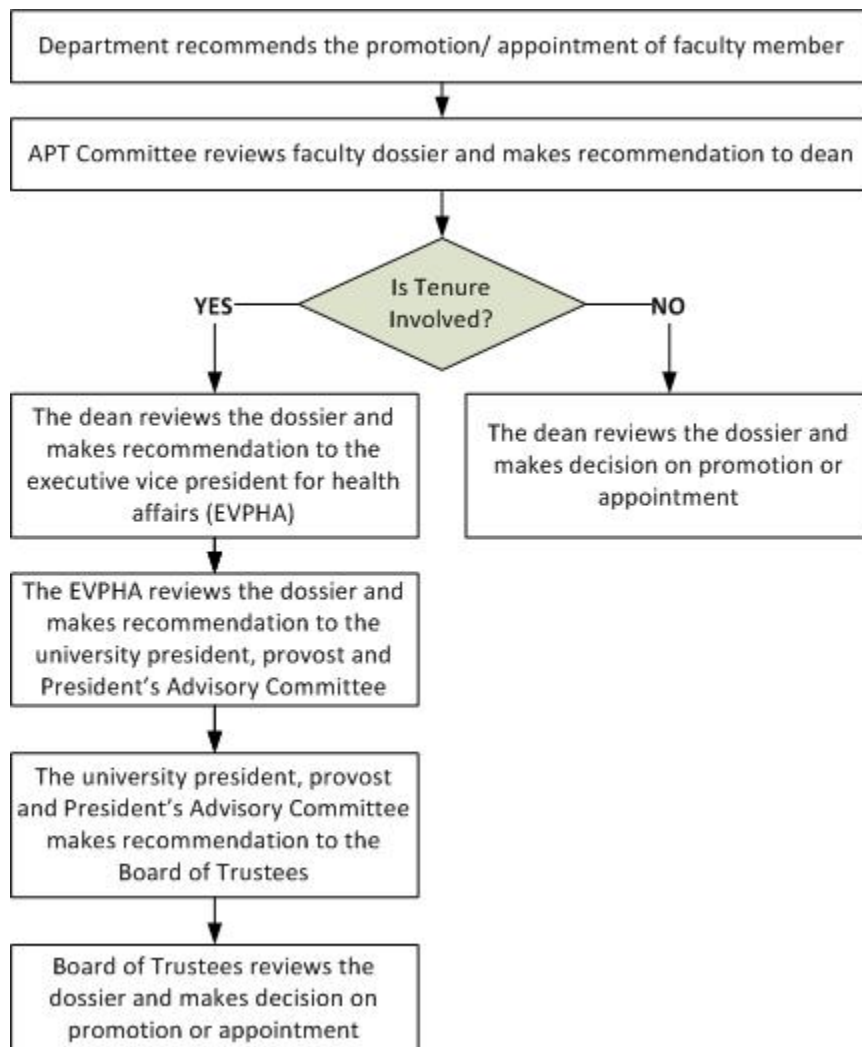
Department recommends the promotion/ appointment of faculty member

APT Committee reviews faculty dossier and makes recommendation to dean

Is Tenure Involved?

YES

NO

The dean reviews the dossier and makes recommendation to the executive vice president for health affairs (EVPHA)

The dean reviews the dossier and makes decision on promotion or appointment

The EVPHA reviews the dossier and makes recommendation to the university president, provost and President's Advisory Committee

The university president, provost and President's Advisory Committee makes recommendation to the Board of Trustees

Board of Trustees reviews the dossier and makes decision on promotion or appointment